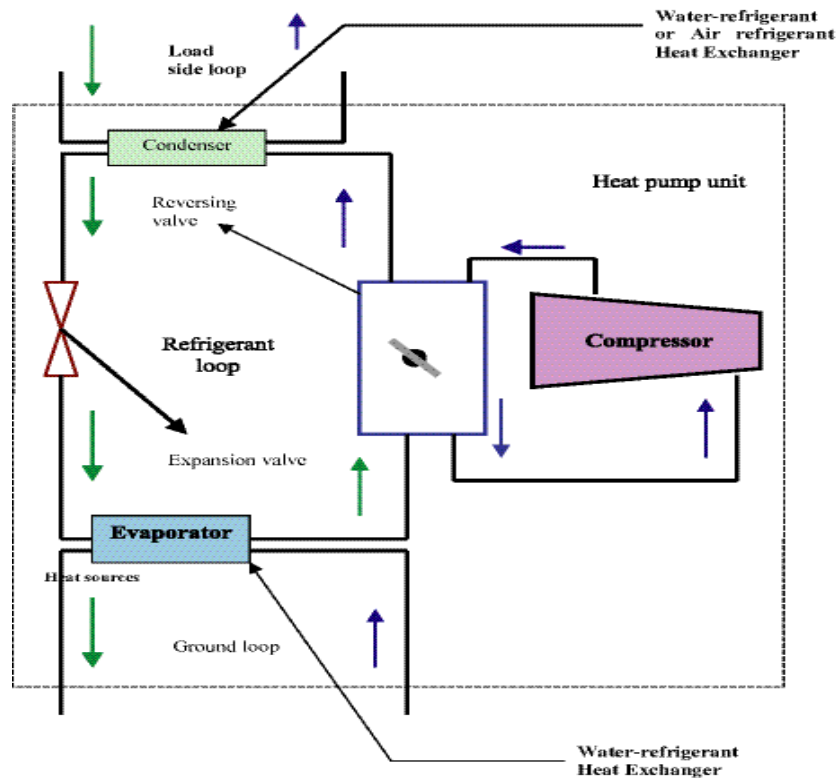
Water-refrigerant or Air refrigerant Heat Exchanger

Load side loop

Condenser

Heat pump unit

Reversing valve

Refrigerant loop

Compressor

Expansion valve

Evaporator

Heat sources

Ground loop

Water-refrigerant Heat Exchanger